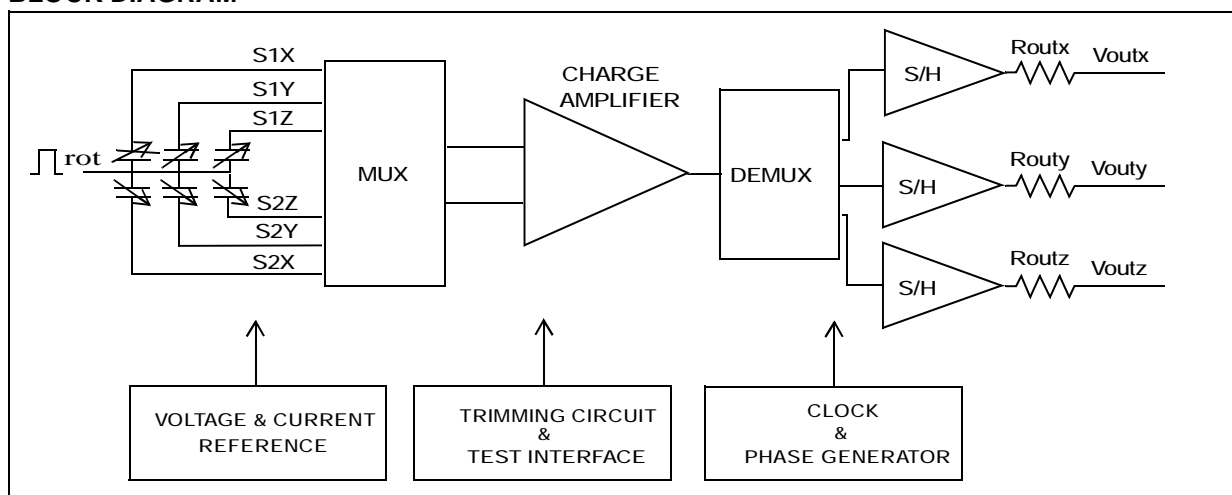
BLOCK DIAGRAM

S1X
S1Y
S1Z
rot
S2Z
S2Y
S2X
MUX
CHARGE AMPLIFIER
DEMUX
S/H
Routx
Voutx
S/H
Routy
Vouty
S/H
Routz
Voutz

VOLTAGE & CURRENT REFERENCE

TRIMMING CIRCUIT & TEST INTERFACE

CLOCK & PHASE GENERATOR